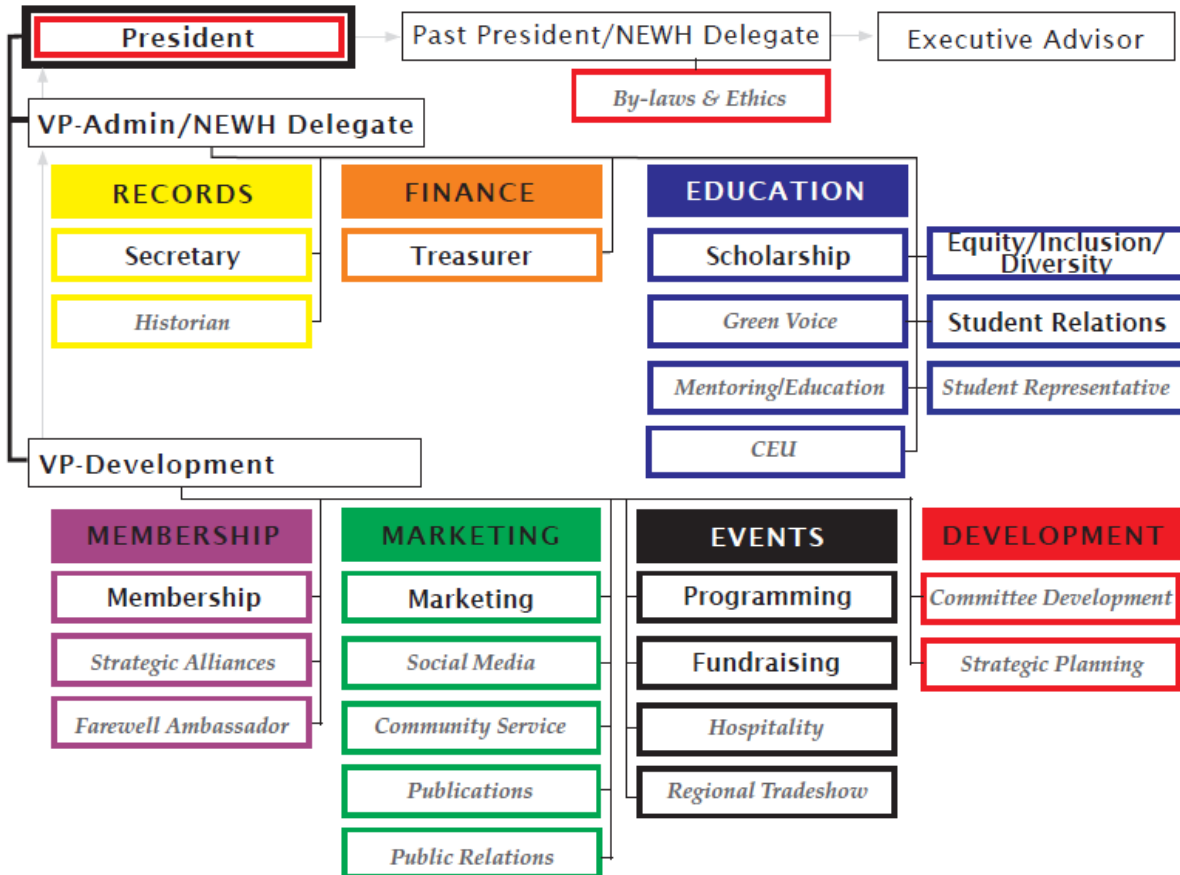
President

Past President/NEWH Delegate

Executive Advisor

By-laws & Ethics

VP-Admin/NEWH Delegate

RECORDS

Secretary

Historian

FINANCE

Treasurer

EDUCATION

Scholarship

Green Voice

Mentoring/Education

CEU

Equity/Inclusion/ Diversity

Student Relations

Student Representative

VP-Development

MEMBERSHIP

Membership

Strategic Alliances

Farewell Ambassador

MARKETING

Marketing

Social Media

Community Service

Publications

Public Relations

EVENTS

Programming

Fundraising

Hospitality

Regional Tradeshow

DEVELOPMENT

Committee Development

Strategic Planning